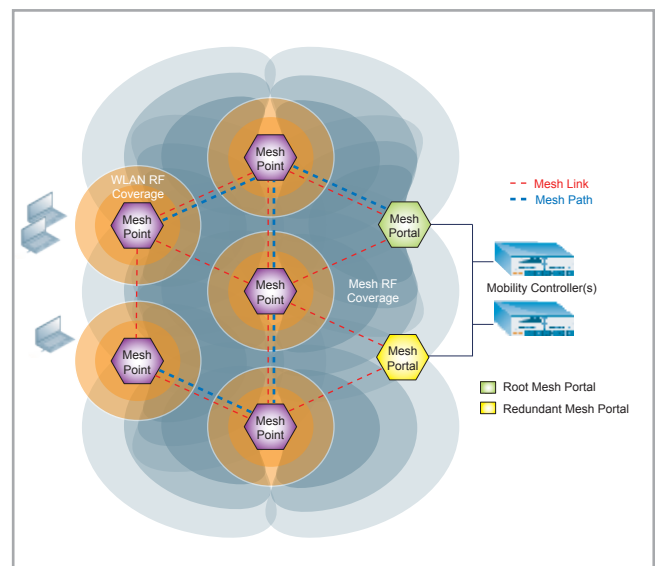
Mesh Point

WLAN RF Coverage

Mesh Point

Mesh Link
Mesh Path

Mesh Portal

Mesh Point

Mesh RF Coverage

Mobility Controller(s)

Mesh Point

Mesh Portal

Root Mesh Portal
Redundant Mesh Portal

Mesh Point